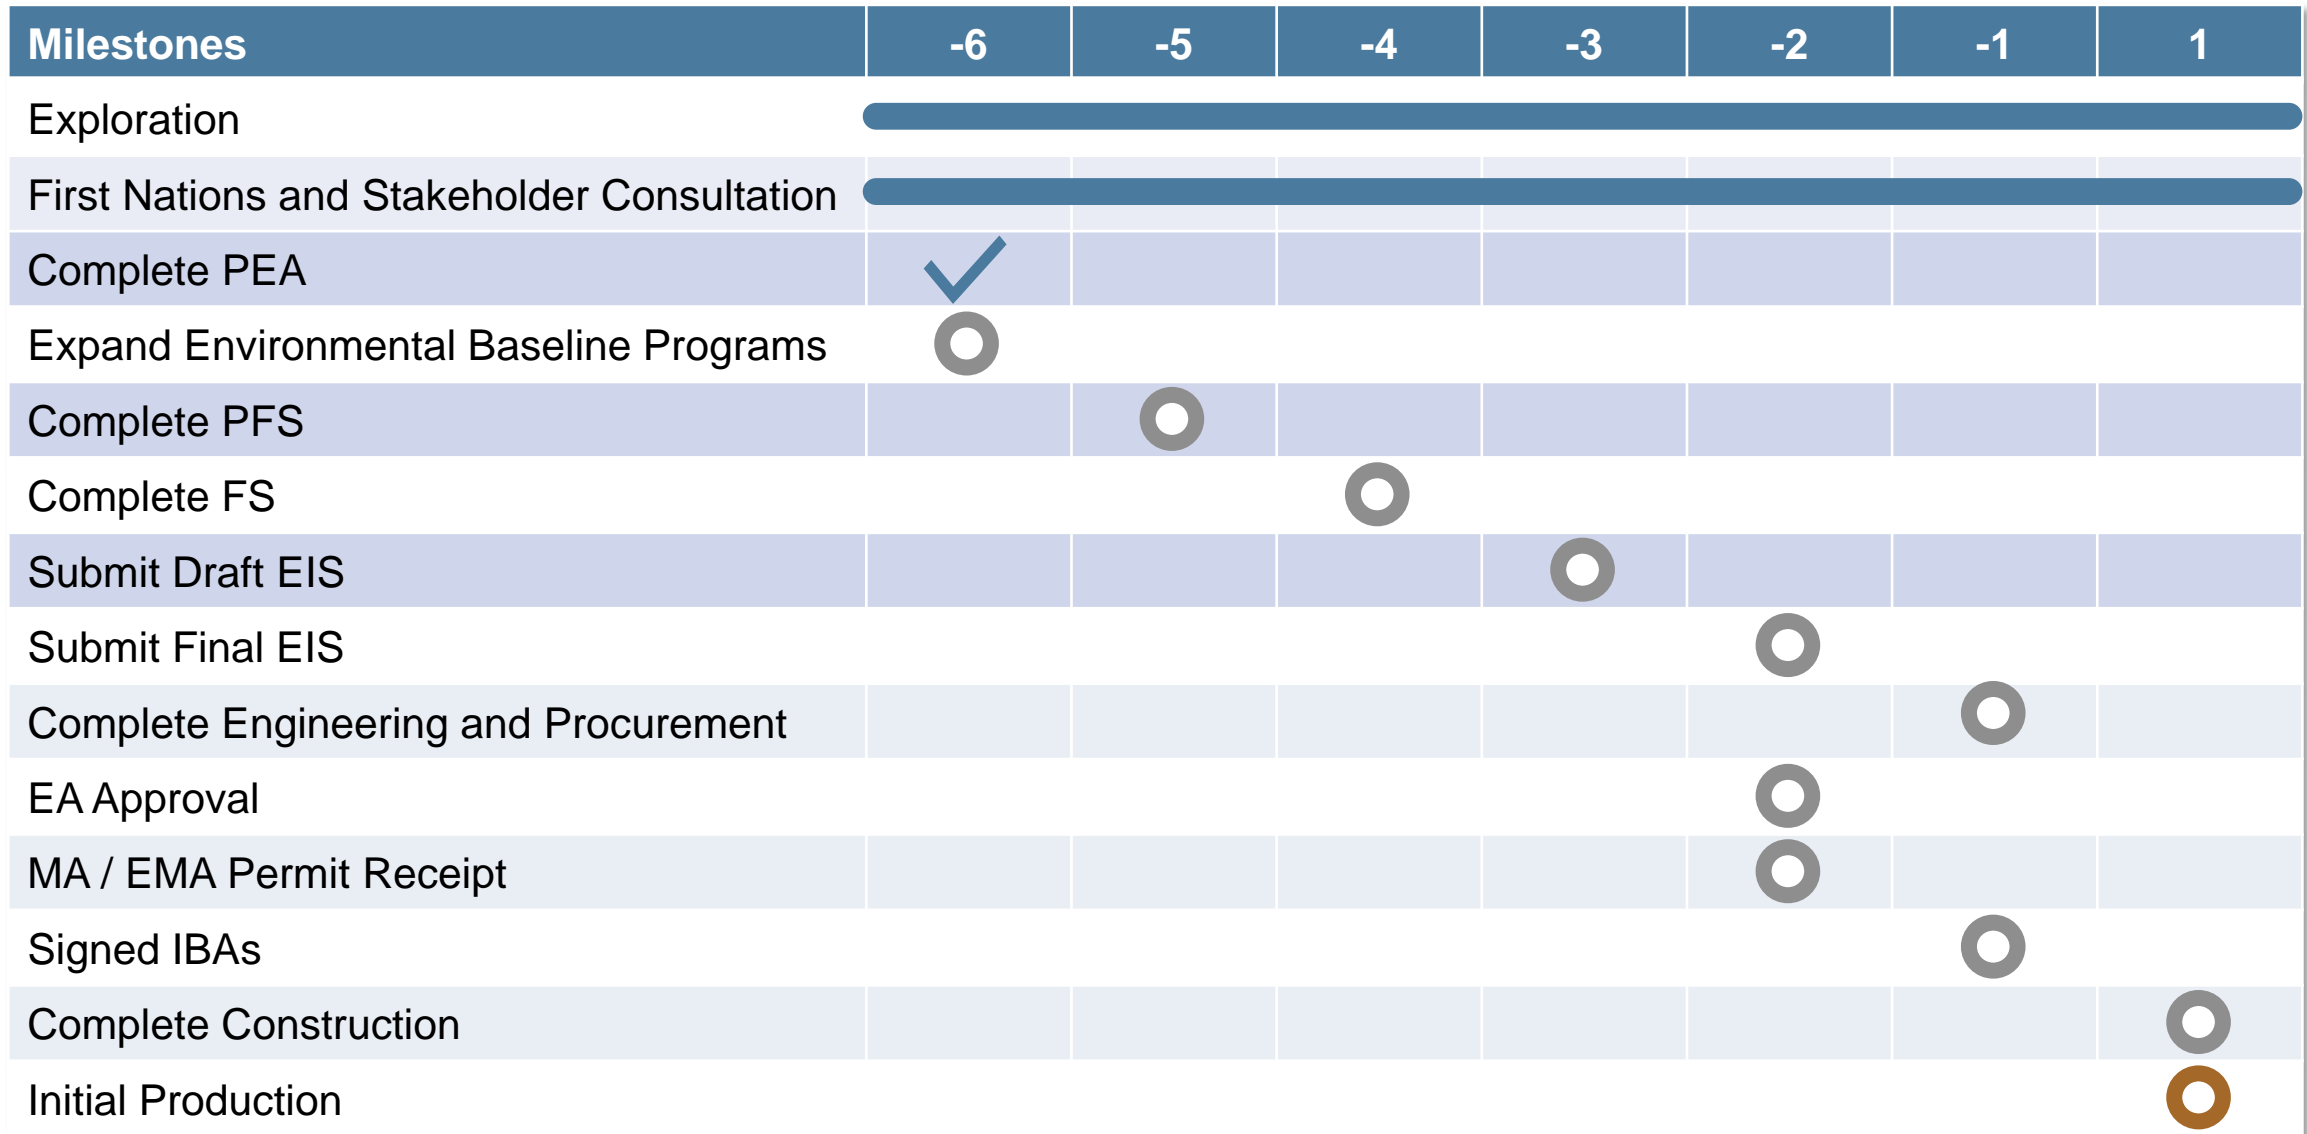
| Milestones | -6 | -5 | -4 | -3 | -2 | -1 | 1 |
|---|---|---|---|---|---|---|---|
| Exploration | | | | | | | |
| First Nations and Stakeholder Consultation | | | | | | | |
| Complete PEA | | | | | | | |
| Expand Environmental Baseline Programs | | | | | | | |
| Complete PFS | | | | | | | |
| Complete FS | | | | | | | |
| Submit Draft EIS | | | | | | | |
| Submit Final EIS | | | | | | | |
| Complete Engineering and Procurement | | | | | | | |
| EA Approval | | | | | | | |
| MA / EMA Permit Receipt | | | | | | | |
| Signed IBAs | | | | | | | |
| Complete Construction | | | | | | | |
| Initial Production | | | | | | | |